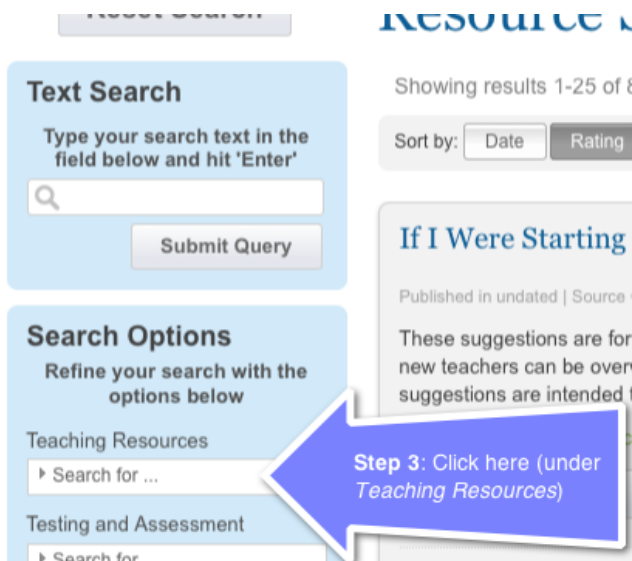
Reset Search

Text Search

Type your search text in the field below and hit 'Enter'

Submit Query

Search Options

Refine your search with the options below

Teaching Resources

Search for ...

Testing and Assessment

Search for

Resource S

Showing results 1-25 of 8

Sort by: Date Rating

If I Were Starting

Published in undated | Source

These suggestions are for new teachers can be over suggestions are intended t

**Step 3**: Click here (under *Teaching Resources*)